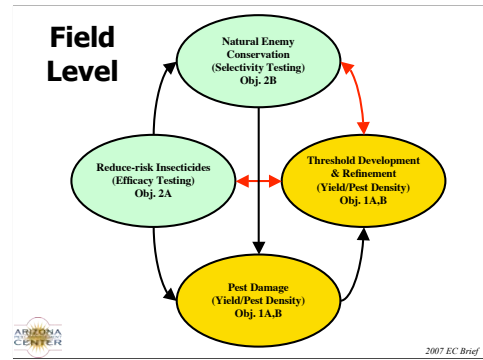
Field Level

Natural Enemy Conservation (Selectivity Testing) Obj. 2B

Reduce-risk Insecticides (Efficacy Testing) Obj. 2A

Threshold Development & Refinement (Yield/Pest Density) Obj. 1A,B

Pest Damage (Yield/Pest Density) Obj. 1A,B

ARIZONA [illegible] CENTER

2007 EC Brief